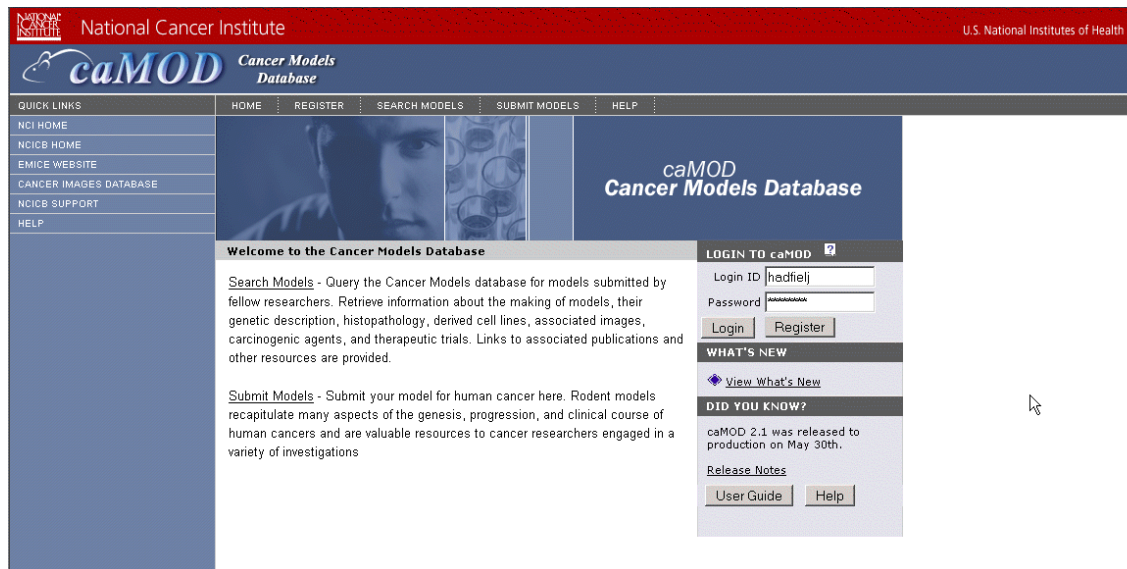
NATIONAL CANCER INSTITUTE National Cancer Institute

U.S. National Institutes of Health

caMOD Cancer Models Database

QUICK LINKS
NCI HOME
NCICB HOME
EMICE WEBSITE
CANCER IMAGES DATABASE
NCICB SUPPORT
HELP

HOME | REGISTER | SEARCH MODELS | SUBMIT MODELS | HELP

caMOD
Cancer Models Database

Welcome to the Cancer Models Database

Search Models - Query the Cancer Models database for models submitted by fellow researchers. Retrieve information about the making of models, their genetic description, histopathology, derived cell lines, associated images, carcinogenic agents, and therapeutic trials. Links to associated publications and other resources are provided.

Submit Models - Submit your model for human cancer here. Rodent models recapitulate many aspects of the genesis, progression, and clinical course of human cancers and are valuable resources to cancer researchers engaged in a variety of investigations

LOGIN TO caMOD ?
Login ID hadfielj
Password ********
Login Register

WHAT'S NEW
View What's New

DID YOU KNOW?
caMOD 2.1 was released to production on May 30th.
Release Notes
User Guide Help